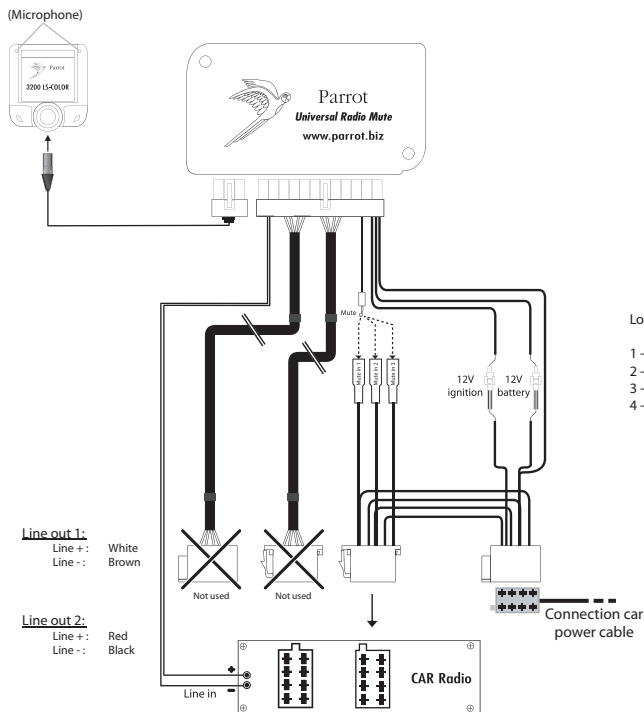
(Microphone)

Parrot
3200 LS-COLOR

Parrot
Universal Radio Mute
www.parrot.biz

Mute

Mute in 1
Mute in 2
Mute in 3

12V ignition
12V battery

Lo

1 -
2 -
3 -
4 -

Line out 1:
Line + : White
Line - : Brown

Line out 2:
Line + : Red
Line - : Black

Not used
Not used

Connection car power cable

+
-
Line in

CAR Radio